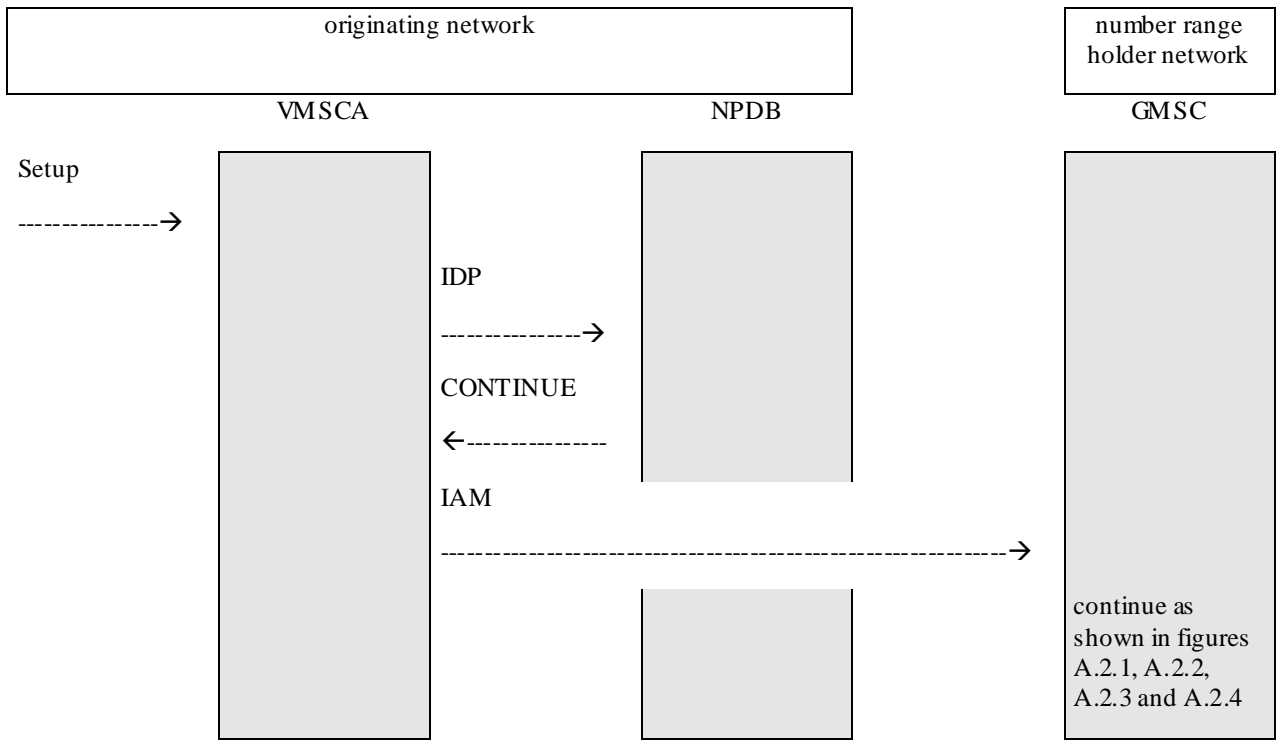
originating network

number range holder network

VMSCA

NPDB

GMSC

Setup

---------------→

IDP

---------------→

CONTINUE

←---------------

IAM

-----------------------------------------------------------→

continue as shown in figures A.2.1, A.2.2, A.2.3 and A.2.4